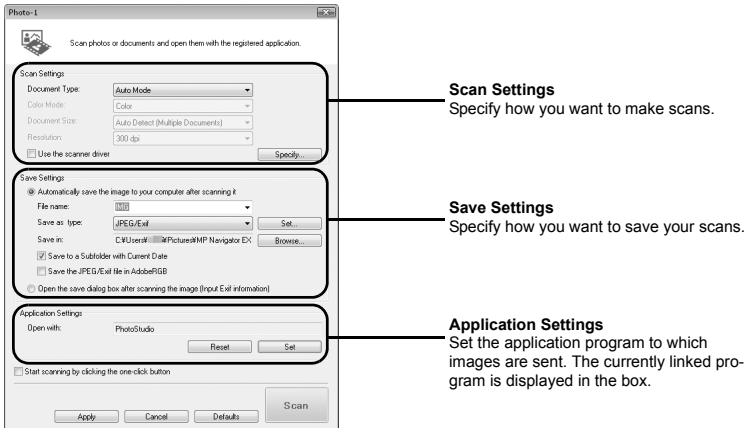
Photo-1

Scan photos or documents and open them with the registered application.

Scan Settings

Document Type: Auto Mode

Color Mode: Color

Document Size: Auto Detect (Multiple Documents)

Resolution: 300 dpi

Use the scanner driver

Specify...

Save Settings

Automatically save the image to your computer after scanning it

File name: IMG

Save as type: JPEG/Exif

Set...

Save in: C:¥Users¥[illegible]¥Pictures¥MP Navigator EX

Browse...

Save to a Subfolder with Current Date

Save the JPEG/Exif file in AdobeRGB

Open the save dialog box after scanning the image (Input Exif information)

Application Settings

Open with: PhotoStudio

Reset

Set

Start scanning by clicking the one-click button

Scan

Apply

Cancel

Defaults

**Scan Settings**
Specify how you want to make scans.

**Save Settings**
Specify how you want to save your scans.

**Application Settings**
Set the application program to which images are sent. The currently linked program is displayed in the box.